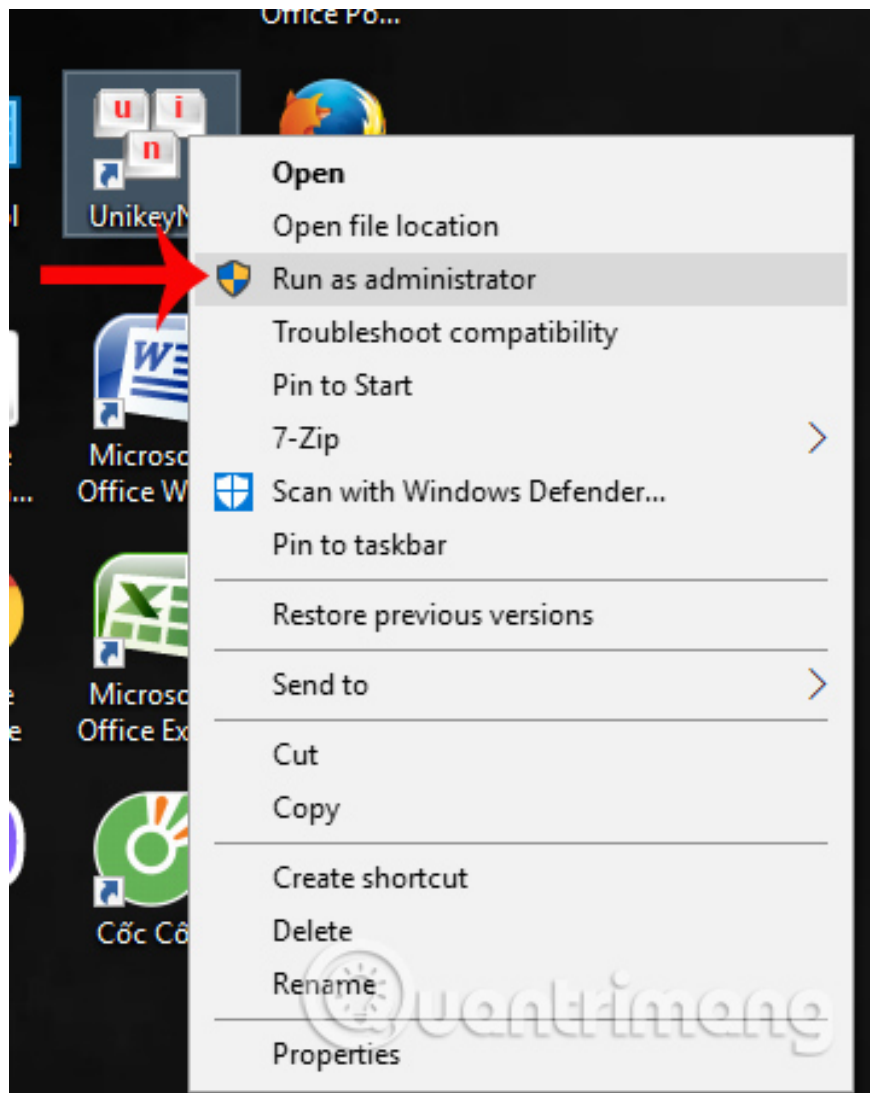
Office Po...

u i n

UnikeyN

Microso
Office W

Microso
Office Ex

Cốc Cố

Open
Open file location
Run as administrator
Troubleshoot compatibility
Pin to Start
7-Zip
Scan with Windows Defender...
Pin to taskbar
Restore previous versions
Send to
Cut
Copy
Create shortcut
Delete
Rename
Properties

quantrimang